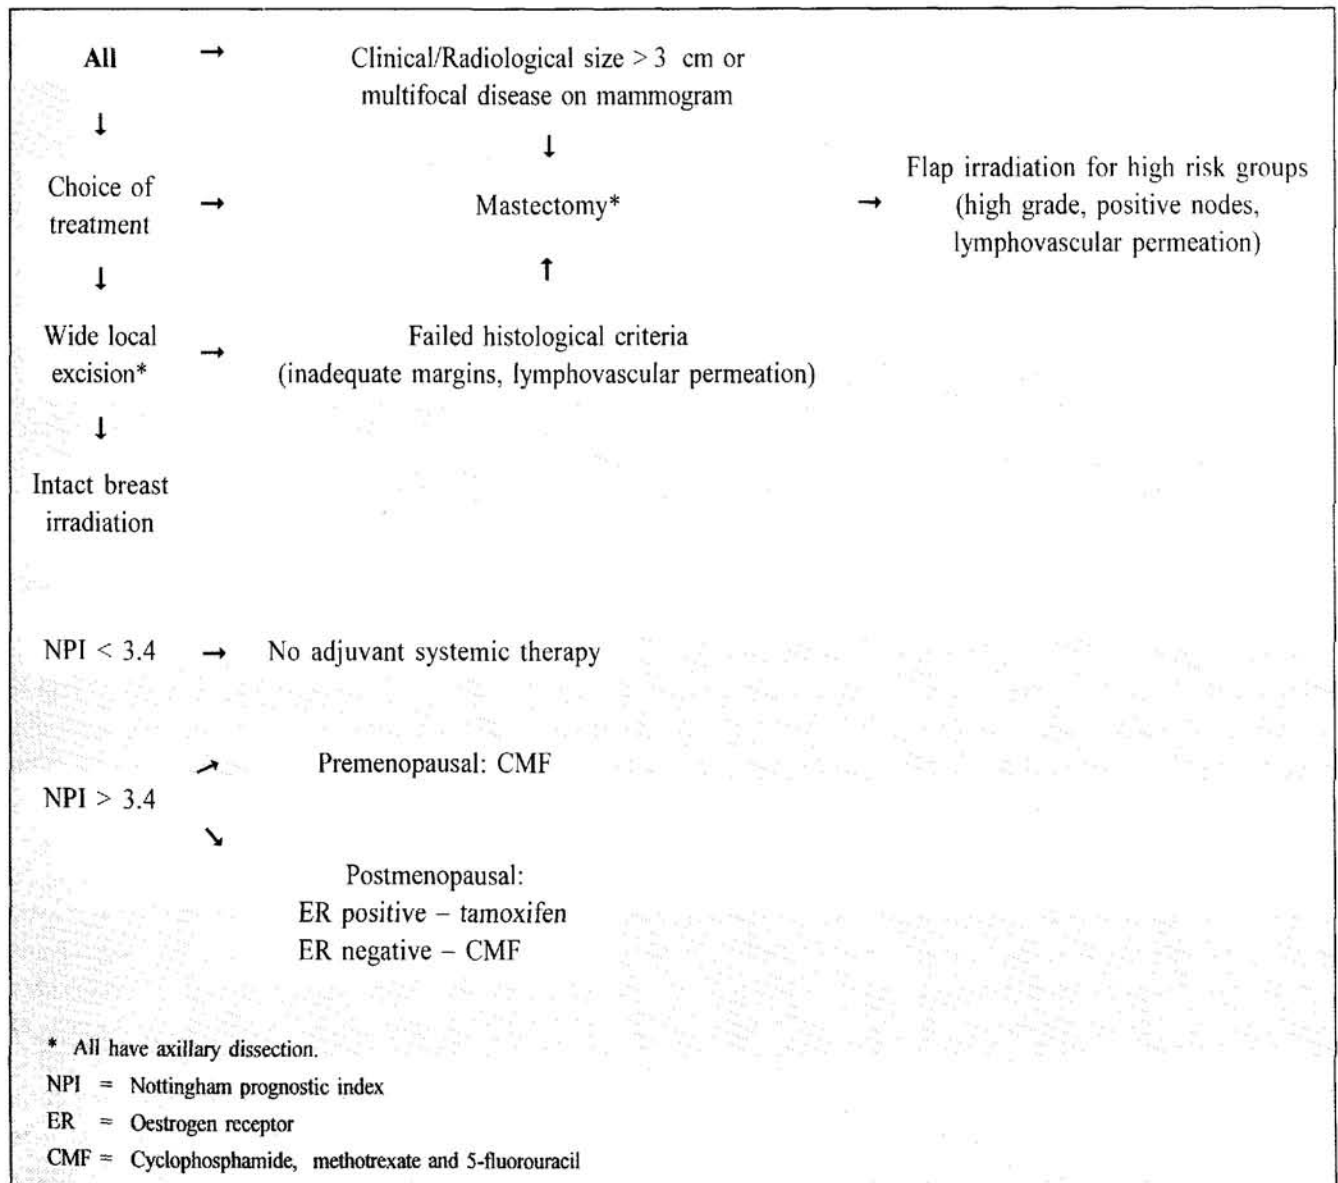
All → Clinical/Radiological size > 3 cm or multifocal disease on mammogram

↓

Choice of treatment → Mastectomy* → Flap irradiation for high risk groups (high grade, positive nodes, lymphovascular permeation)

↓

Wide local excision* → Failed histological criteria (inadequate margins, lymphovascular permeation)

↓

Intact breast irradiation

NPI < 3.4 → No adjuvant systemic therapy

NPI > 3.4 ↗ Premenopausal: CMF

↘ Postmenopausal:
ER positive – tamoxifen
ER negative – CMF

* All have axillary dissection.
NPI = Nottingham prognostic index
ER = Oestrogen receptor
CMF = Cyclophosphamide, methotrexate and 5-fluorouracil